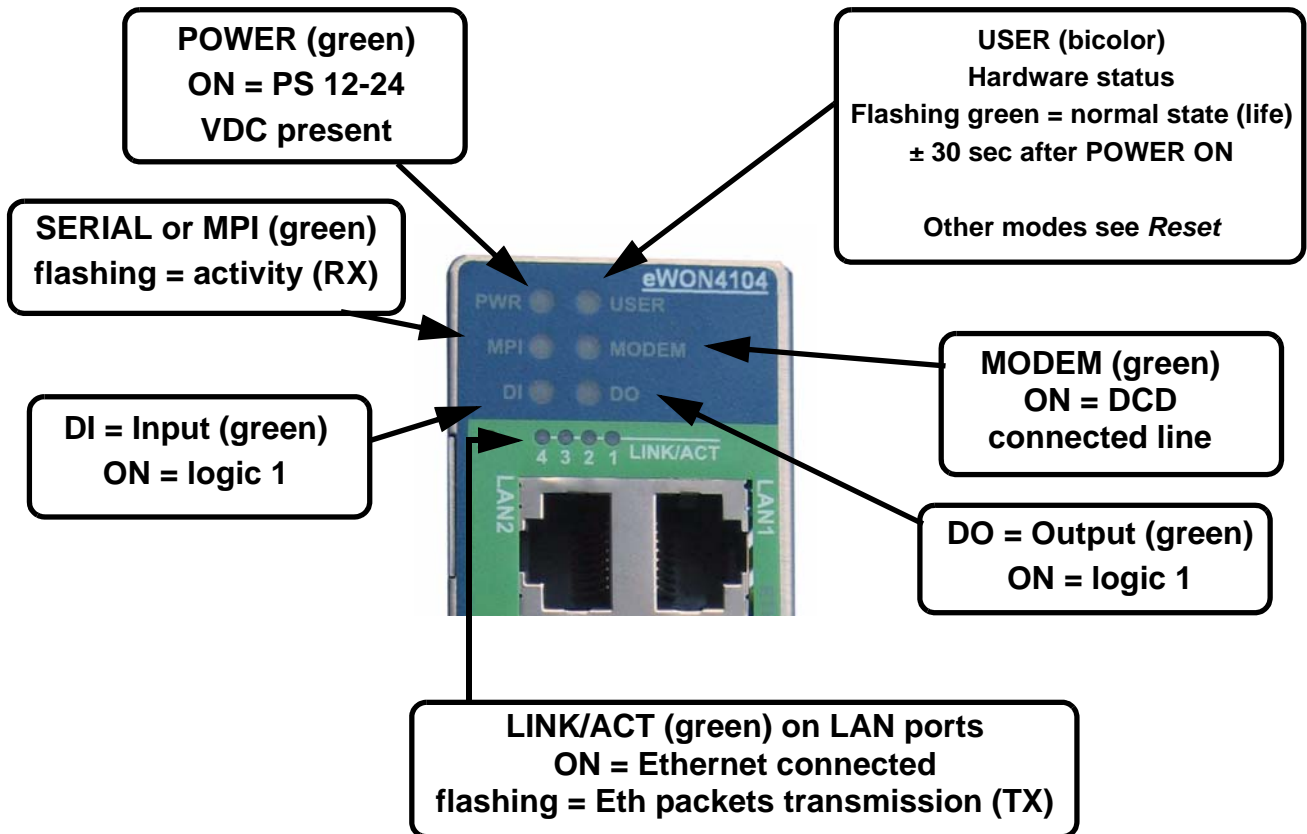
POWER (green)
ON = PS 12-24
VDC present

USER (bicolor)
Hardware status
Flashing green = normal state (life)
± 30 sec after POWER ON

Other modes see *Reset*

SERIAL or MPI (green)
flashing = activity (RX)

eWON4104

PWR
USER
MPI
MODEM
DI
DO

4 3 2 1 LINK/ACT

LAN2
LAN1

MODEM (green)
ON = DCD
connected line

DI = Input (green)
ON = logic 1

DO = Output (green)
ON = logic 1

LINK/ACT (green) on LAN ports
ON = Ethernet connected
flashing = Eth packets transmission (TX)